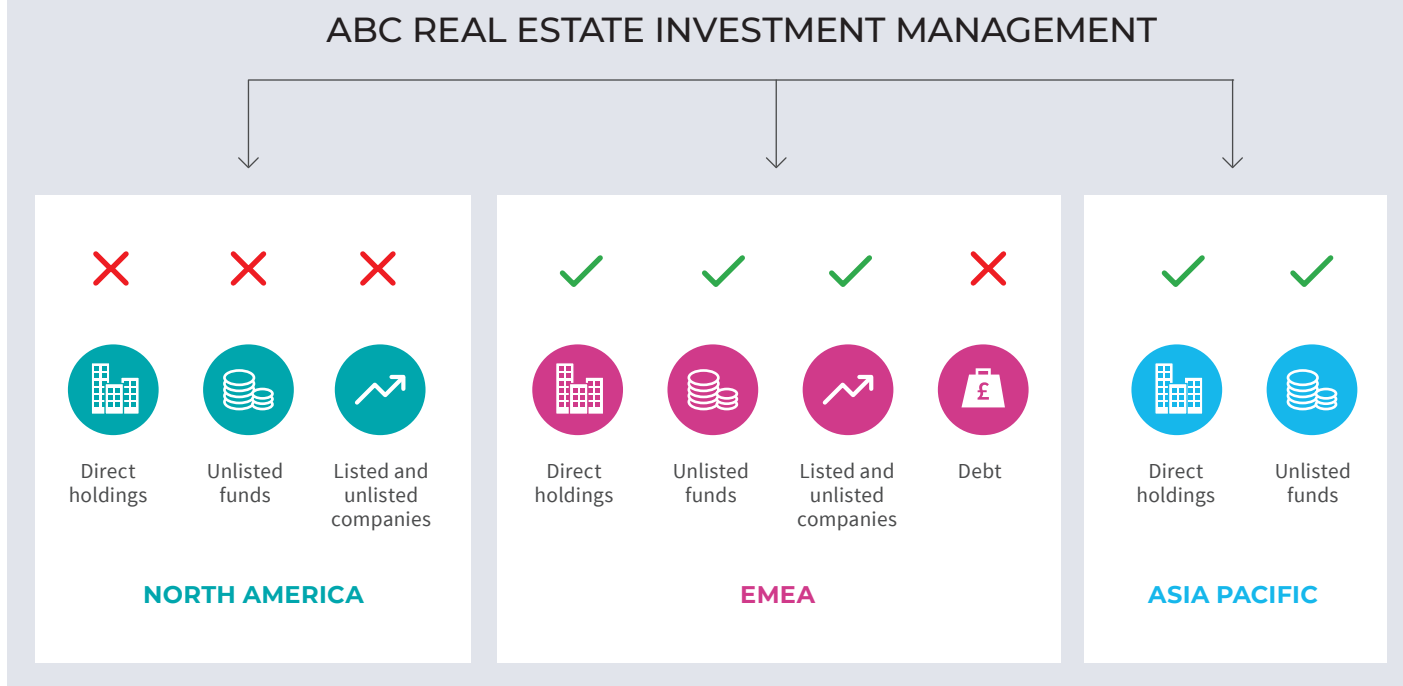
ABC REAL ESTATE INVESTMENT MANAGEMENT

Direct holdings

Unlisted funds

Listed and unlisted companies

NORTH AMERICA

Direct holdings

Unlisted funds

Listed and unlisted companies

£

Debt

EMEA

Direct holdings

Unlisted funds

ASIA PACIFIC